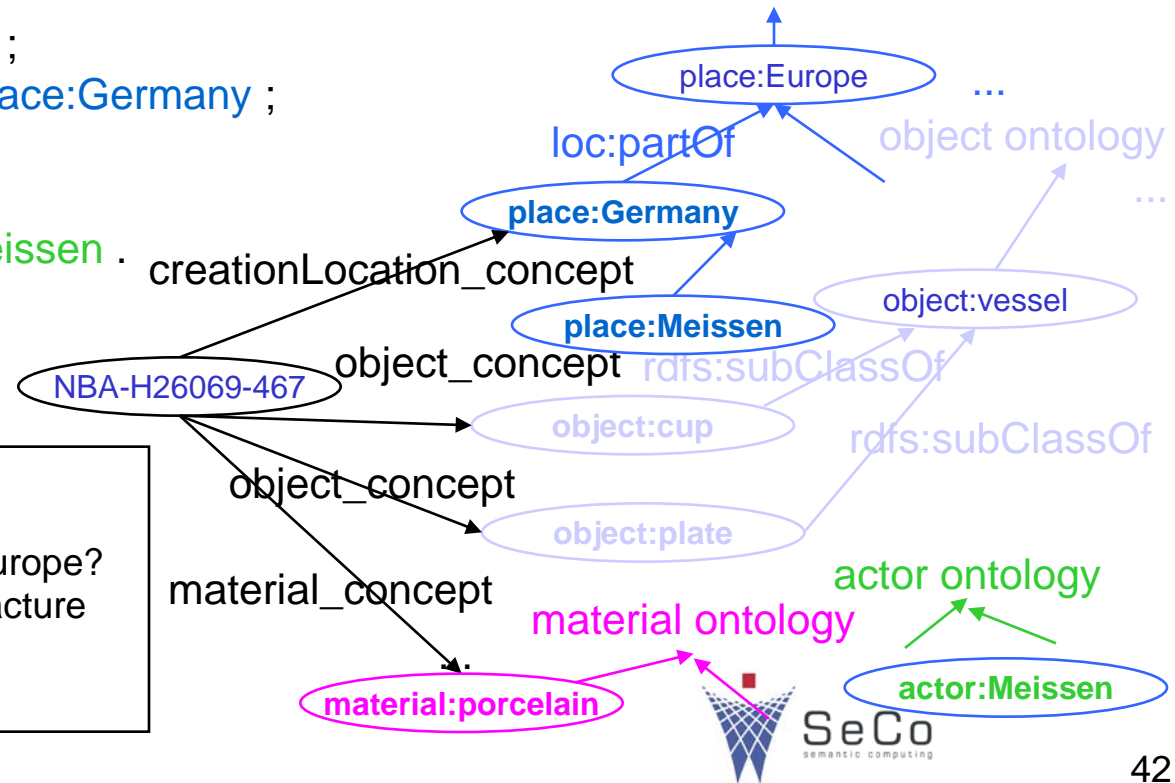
;
ace:Germany ;

eissen .

urope?
acture

place:Europe
...
loc:partOf
object ontology
...
place:Germany
creationLocation_concept
place:Meissen
object:vessel
NBA-H26069-467
object_concept
rdfs:subClassOf
object:cup
rdfs:subClassOf
object_concept
object:plate
actor ontology
material_concept
material ontology
material:porcelain
actor:Meissen
SeCo
semantic computing
42